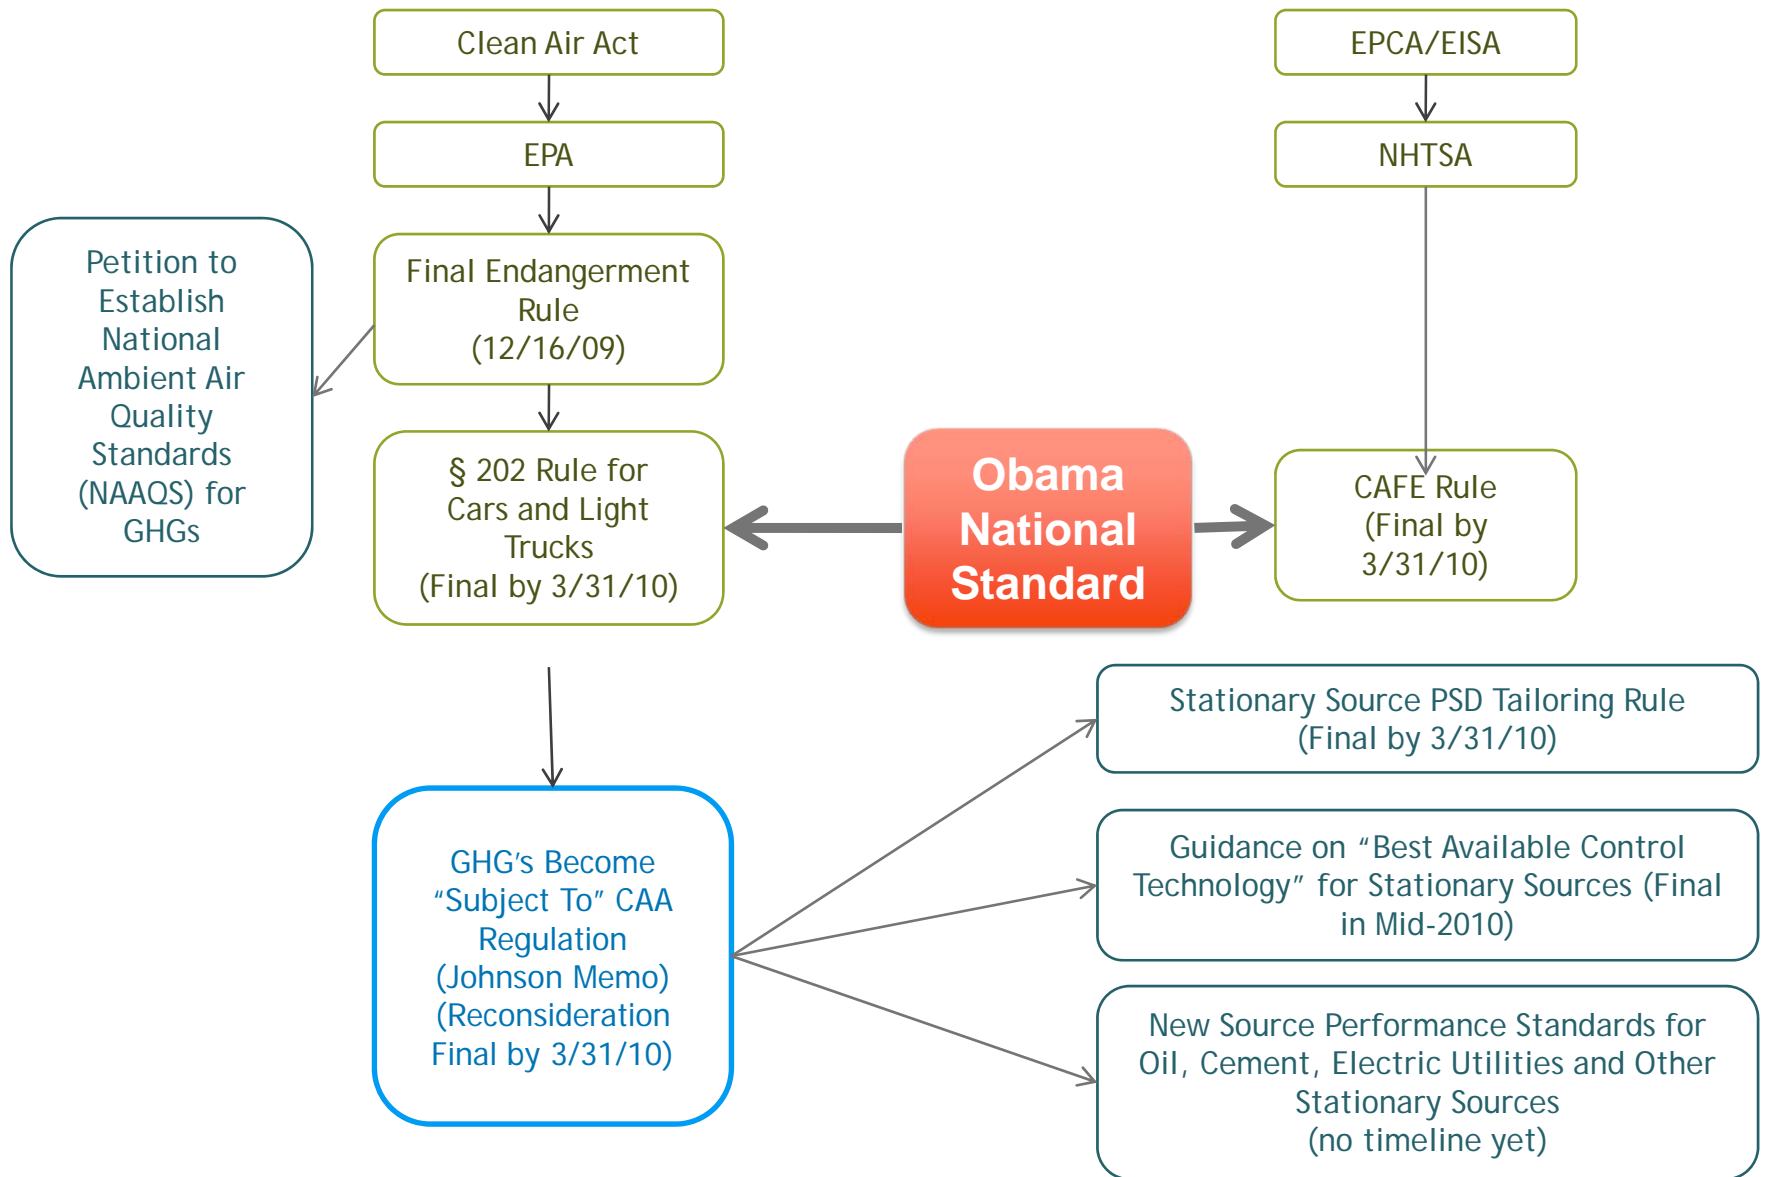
Clean Air Act

EPA

Final Endangerment Rule (12/16/09)

Petition to Establish National Ambient Air Quality Standards (NAAQS) for GHGs

§ 202 Rule for Cars and Light Trucks (Final by 3/31/10)

EPCA/EISA

NHTSA

CAFE Rule (Final by 3/31/10)

Obama National Standard

GHG's Become "Subject To" CAA Regulation (Johnson Memo) (Reconsideration Final by 3/31/10)

Stationary Source PSD Tailoring Rule (Final by 3/31/10)

Guidance on "Best Available Control Technology" for Stationary Sources (Final in Mid-2010)

New Source Performance Standards for Oil, Cement, Electric Utilities and Other Stationary Sources (no timeline yet)